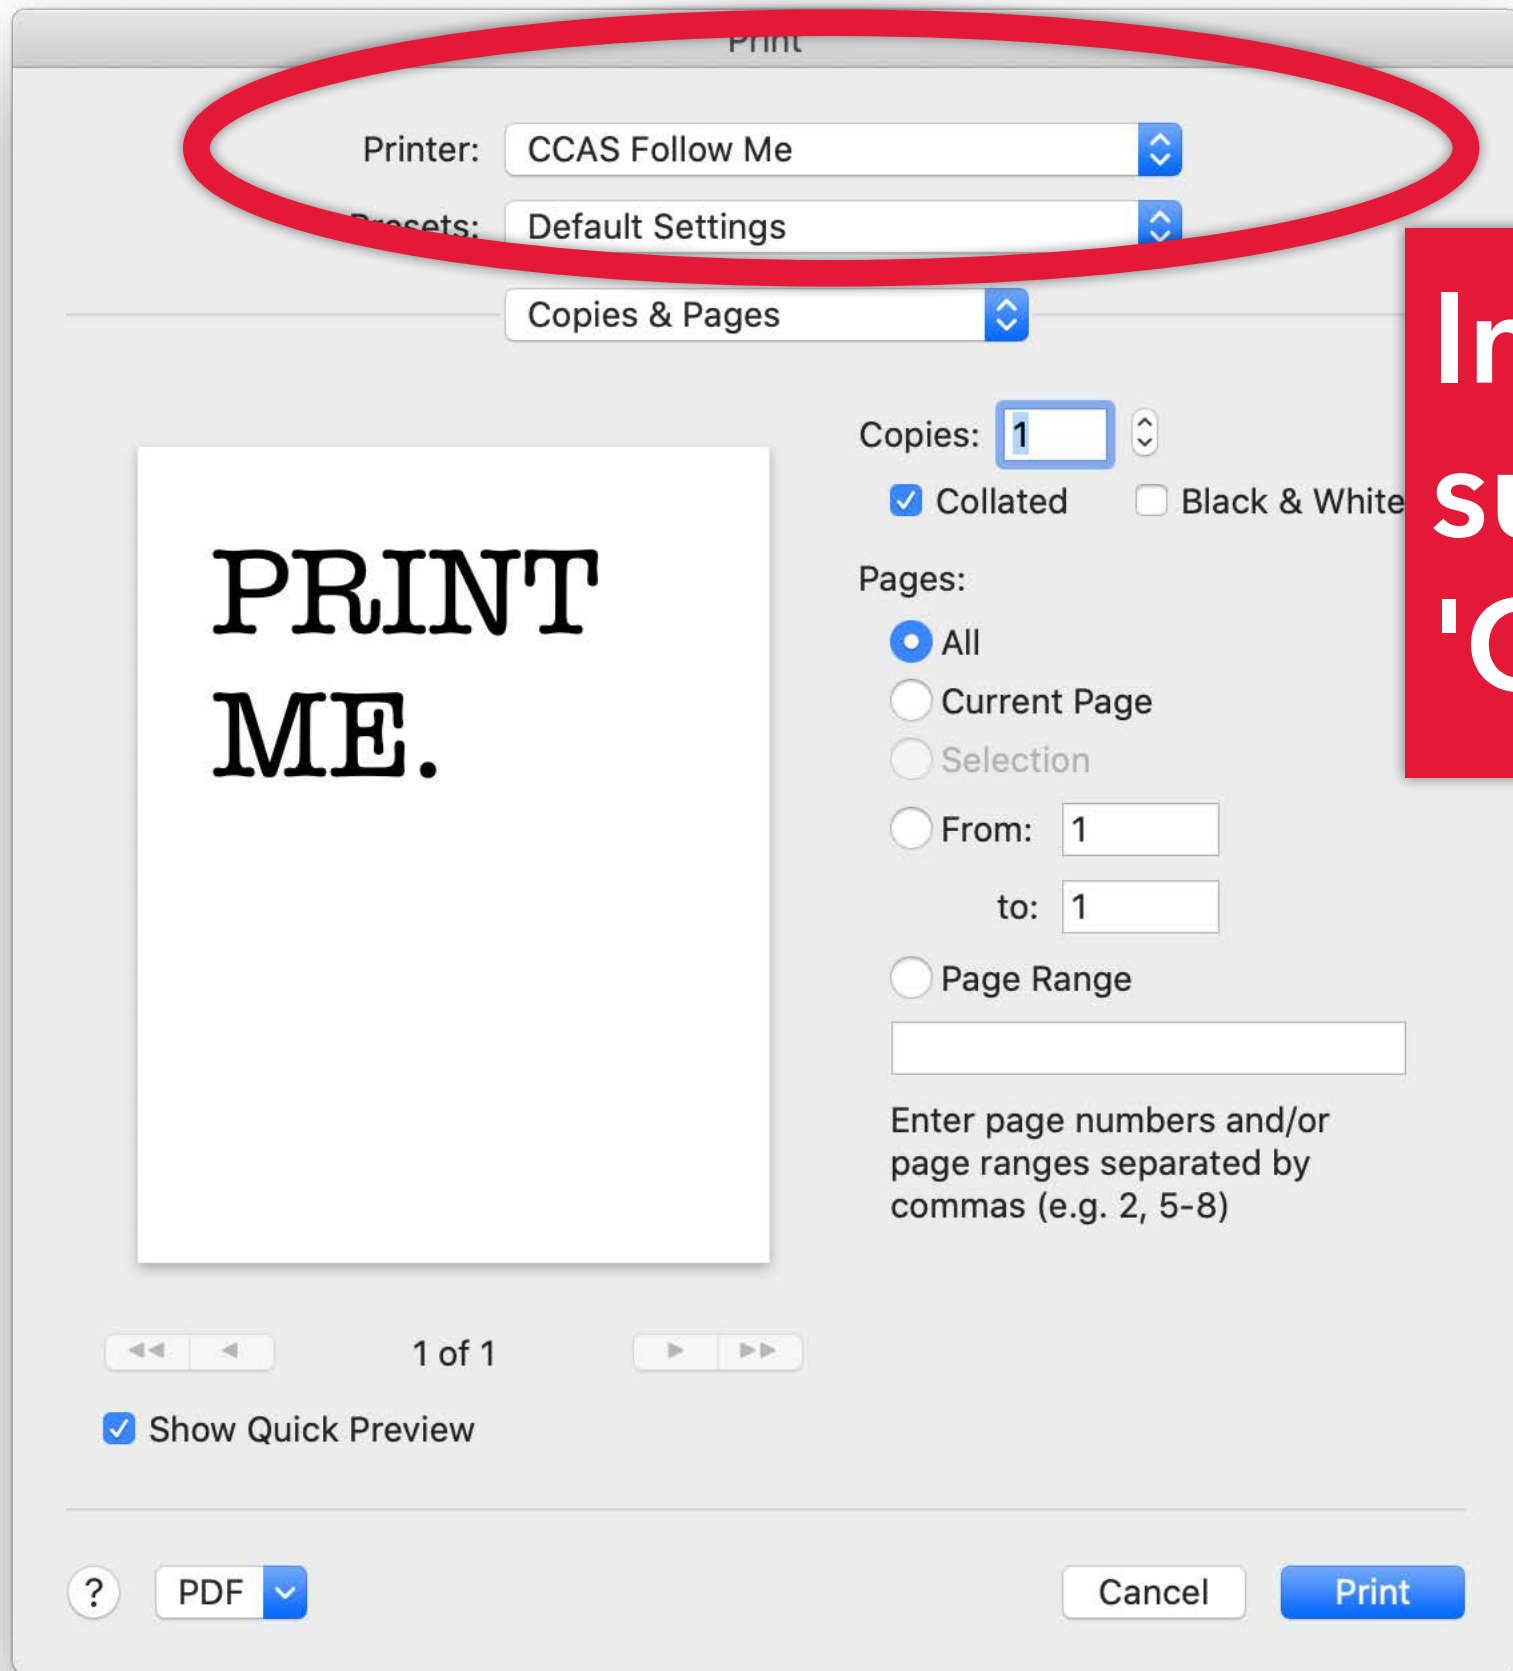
Print

Printer: CCAS Follow Me

Presets: Default Settings

Copies & Pages

In
su
'C

Copies: 1

Collated Black & White

Pages:

All

Current Page

Selection

From: 1

to: 1

Page Range

Enter page numbers and/or page ranges separated by commas (e.g. 2, 5-8)

PRINT ME.

1 of 1

Show Quick Preview

?

PDF

Cancel

Print